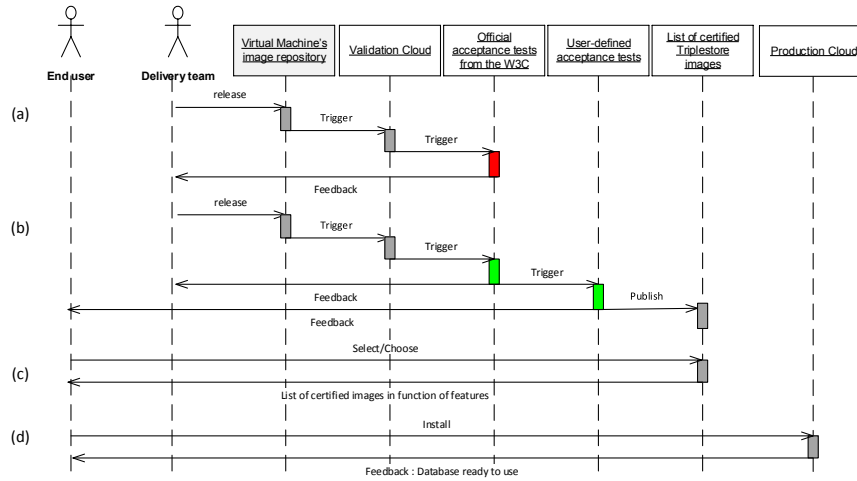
End user

Delivery team

Virtual Machine's image repository

Validation Cloud

Official acceptance tests from the W3C

User-defined acceptance tests

List of certified Triplestore images

Production Cloud

(a)

release

Trigger

Trigger

Feedback

(b)

release

Trigger

Trigger

Trigger

Feedback

Publish

Feedback

(c)

Select/Choose

List of certified images in function of features

(d)

Install

Feedback : Database ready to use